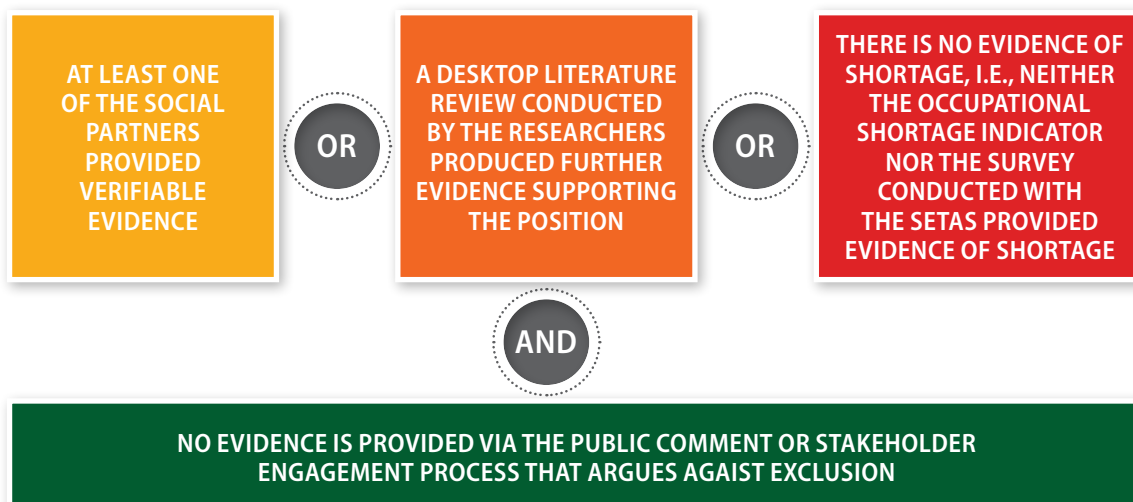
AT LEAST ONE OF THE SOCIAL PARTNERS PROVIDED VERIFIABLE EVIDENCE

OR

A DESKTOP LITERATURE REVIEW CONDUCTED BY THE RESEARCHERS PRODUCED FURTHER EVIDENCE SUPPORTING THE POSITION

OR

THERE IS NO EVIDENCE OF SHORTAGE, I.E., NEITHER THE OCCUPATIONAL SHORTAGE INDICATOR NOR THE SURVEY CONDUCTED WITH THE SETAS PROVIDED EVIDENCE OF SHORTAGE

AND

NO EVIDENCE IS PROVIDED VIA THE PUBLIC COMMENT OR STAKEHOLDER ENGAGEMENT PROCESS THAT ARGUES AGAIST EXCLUSION